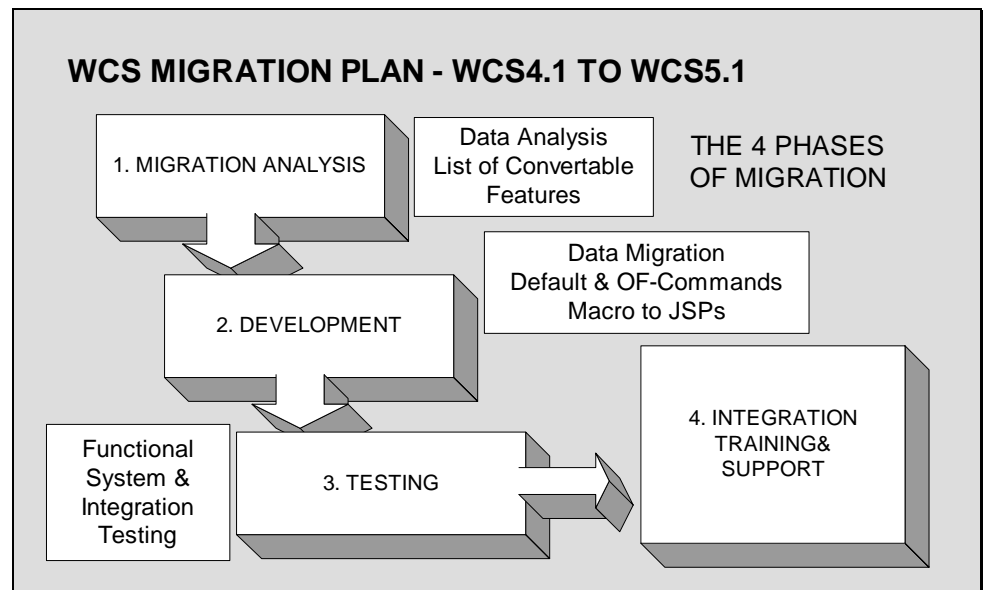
WCS MIGRATION PLAN - WCS4.1 TO WCS5.1

1. MIGRATION ANALYSIS

Data Analysis
List of Convertable Features

THE 4 PHASES OF MIGRATION

Data Migration
Default & OF-Commands
Macro to JSPs

2. DEVELOPMENT

4. INTEGRATION TRAINING& SUPPORT

Functional System & Integration Testing

3. TESTING